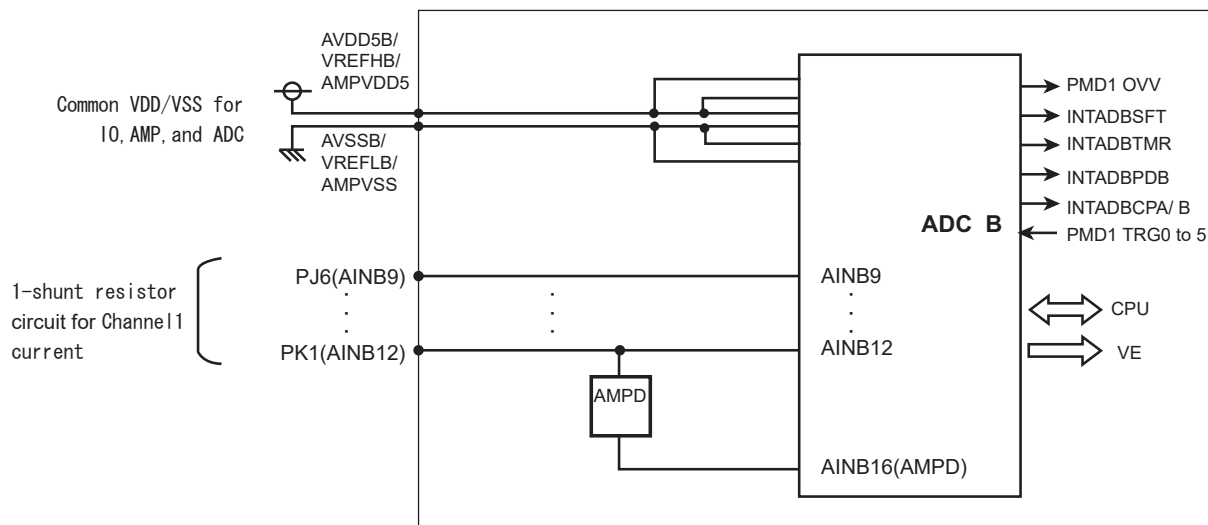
AVDD5B/
VREFHB/
AMPVDD5

Common VDD/VSS for
IO, AMP, and ADC

AVSSB/
VREFLB/
AMPVSS

PMD1 OVV
INTADBSFT
INTADBTMR
INTADBPDB
INTADBCPA/ B
ADC B
PMD1 TRG0 to 5

1-shunt resistor
circuit for Channel1
current

PJ6(AINB9)
.
.
PK1(AINB12)

AINB9
.
.
AINB12

CPU
VE

AMPD

AINB16(AMPD)